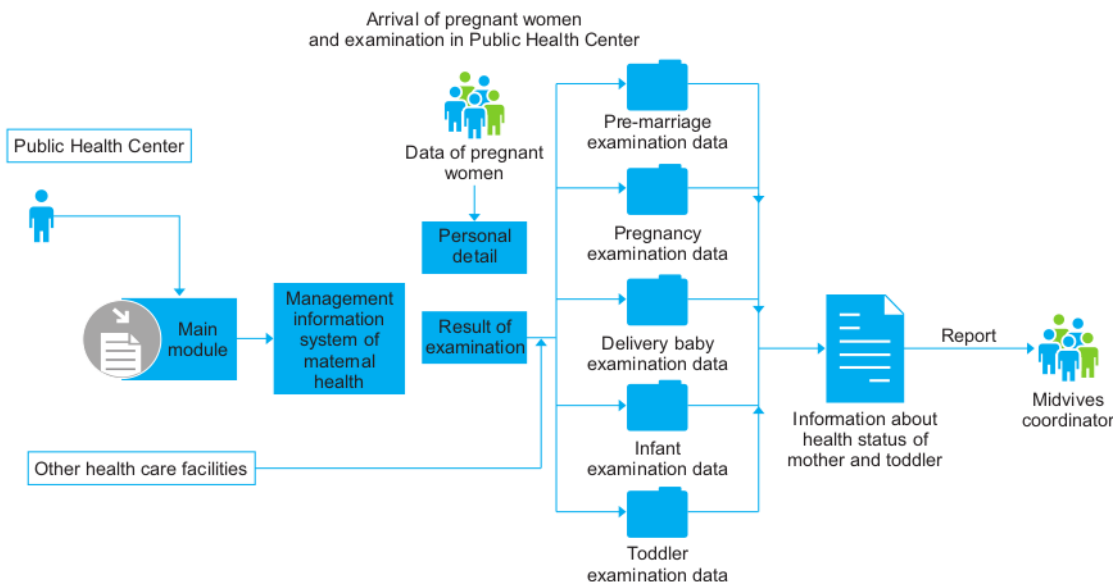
Arrival of pregnant women and examination in Public Health Center

Public Health Center

Data of pregnant women

Personal detail

Main module

Management information system of maternal health

Result of examination

Other health care facilities

Pre-marriage examination data

Pregnancy examination data

Delivery baby examination data

Infant examination data

Toddler examination data

Information about health status of mother and toddler

Report

Midvives coordinator